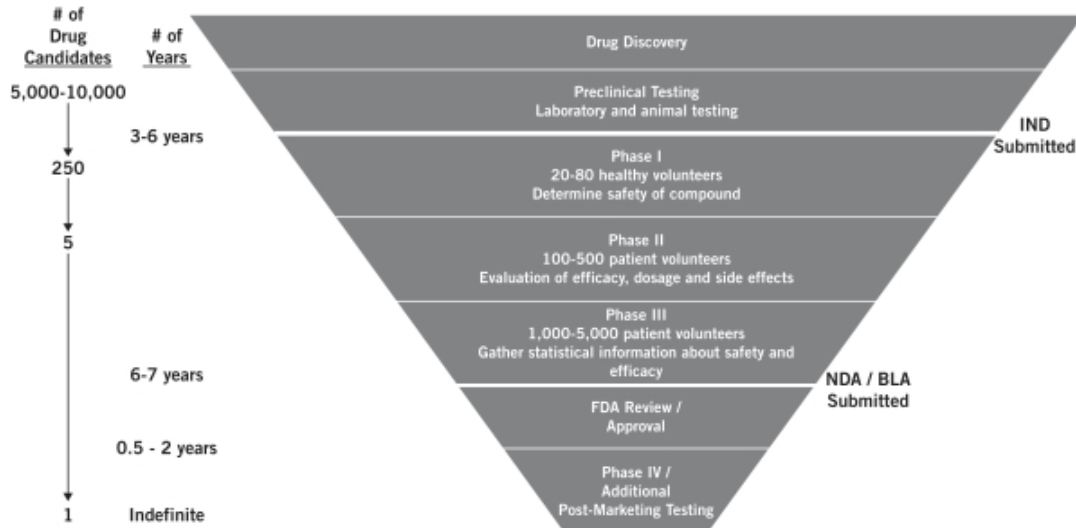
# of Drug Candidates

# of Years

Drug Discovery

5,000-10,000

Preclinical Testing
Laboratory and animal testing

3-6 years

IND Submitted

250

Phase I
20-80 healthy volunteers
Determine safety of compound

5

Phase II
100-500 patient volunteers
Evaluation of efficacy, dosage and side effects

Phase III
1,000-5,000 patient volunteers
Gather statistical information about safety and efficacy

6-7 years

NDA / BLA Submitted

FDA Review / Approval

0.5 - 2 years

Phase IV / Additional Post-Marketing Testing

1

Indefinite